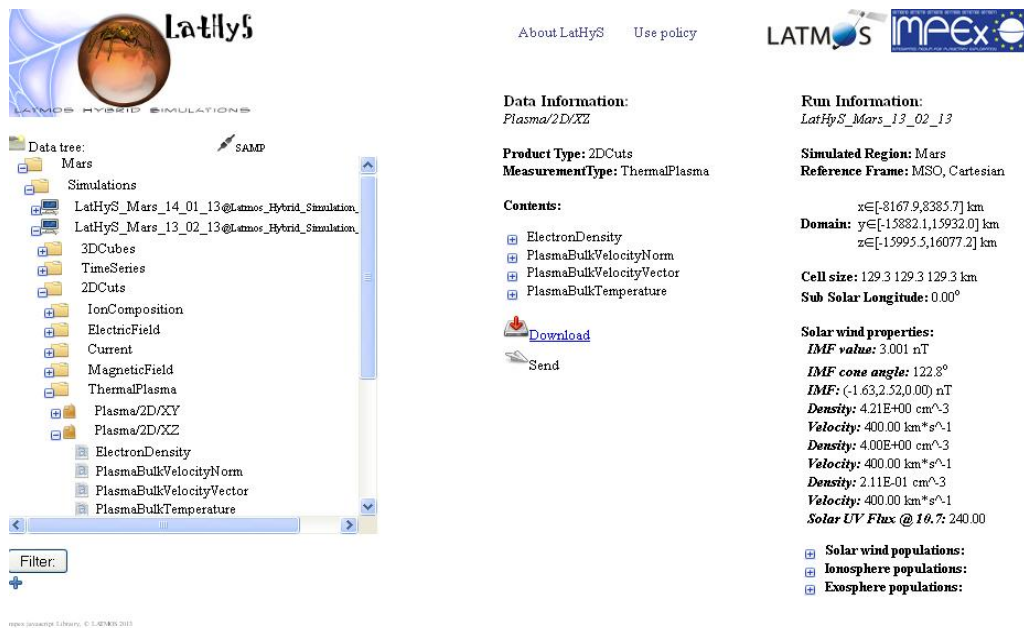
LatHyS
LATMOS HYBRID SIMULATIONS

About LatHyS Use policy

LATMOS IMPEx

Data tree:
SAMP
Mars
Simulations
LatHyS_Mars_14_01_13@Latmos_Hybrid_Simulation_
LatHyS_Mars_13_02_13@Latmos_Hybrid_Simulation_
3DCubes
TimeSeries
2DCuts
IonComposition
ElectricField
Current
MagneticField
ThermalPlasma
Plasma/2D/XY
Plasma/2D/XZ
ElectronDensity
PlasmaBulkVelocityNorm
PlasmaBulkVelocityVector
PlasmaBulkTemperature

Filter:

Data Information:
Plasma/2D/XZ

Product Type: 2DCuts
MeasurementType: ThermalPlasma

Contents:

ElectronDensity
PlasmaBulkVelocityNorm
PlasmaBulkVelocityVector
PlasmaBulkTemperature

Download
Send

Run Information:
LatHyS_Mars_13_02_13

Simulated Region: Mars
Reference Frame: MSO, Cartesian

Domain: x∈[-8167.9,8385.7] km
y∈[-15882.1,15932.0] km
z∈[-15995.5,16077.2] km

Cell size: 129.3 129.3 129.3 km
Sub Solar Longitude: 0.00°

Solar wind properties:
IMF value: 3.001 nT
IMF cone angle: 122.8°
IMF: (-1.63,2.52,0.00) nT
Density: 4.21E+00 cm^-3
Velocity: 400.00 km*s^-1
Density: 4.00E+00 cm^-3
Velocity: 400.00 km*s^-1
Density: 2.11E-01 cm^-3
Velocity: 400.00 km*s^-1
Solar UV Flux @ 10.7: 240.00

Solar wind populations:
Ionosphere populations:
Exosphere populations:

impex javascript Library, © LATMOS 2013